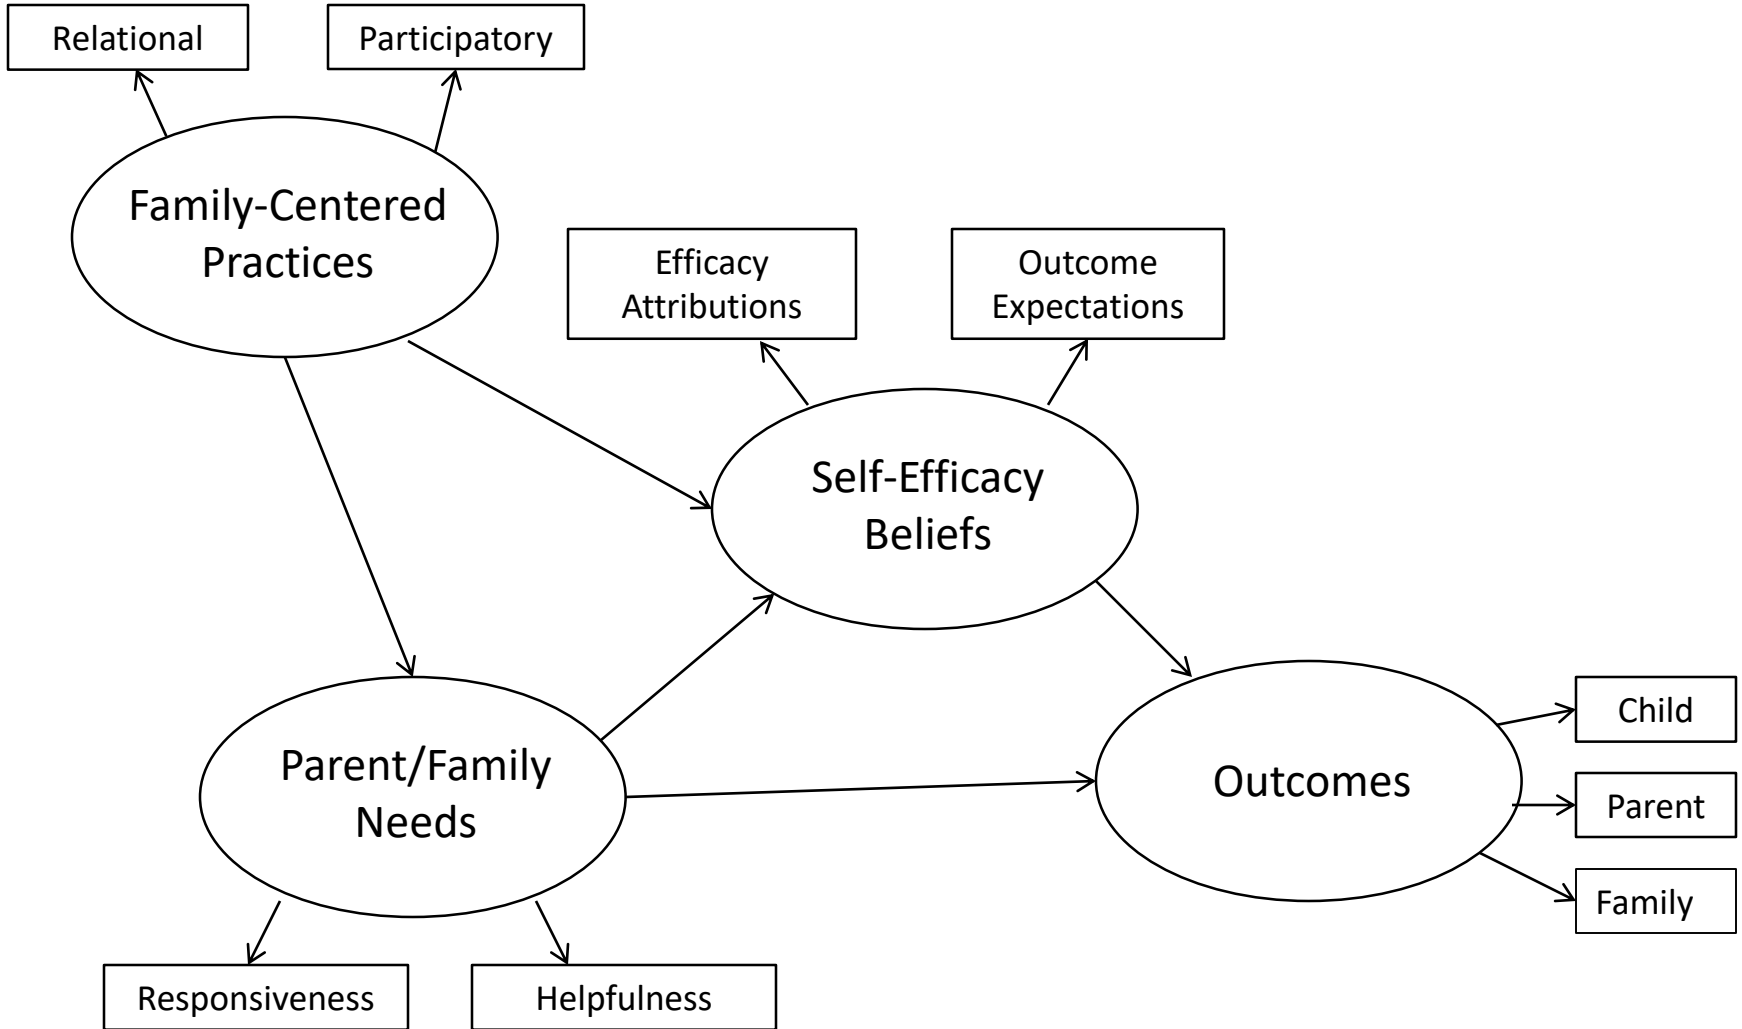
Relational

Participatory

Family-Centered Practices

Efficacy Attributions

Outcome Expectations

Self-Efficacy Beliefs

Child

Parent/Family Needs

Outcomes

Parent

Family

Responsiveness

Helpfulness